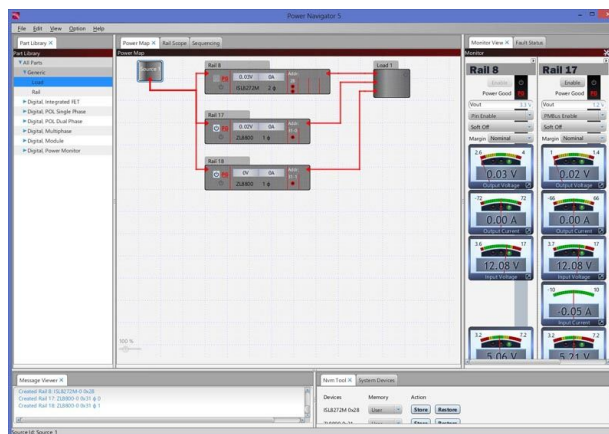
Power Navigator 5

File Edit View Option Help

Part Library ×
Part Library
▼All Parts
▼Generic
Load
Rail
▶Digital, Integrated FET
▶Digital, POL Single Phase
▶Digital, POL Dual Phase
▶Digital, Multiphase
▶Digital, Module
▶Digital, Power Monitor

Power Map × Rail Scope Sequencing
Power Map

Rail 8
0.03V 0A
ISL8272M 2 ϕ
Addr 28

Load 1

Rail 17
0.02V 0A
ZL8800 1 ϕ
Addr 31

Rail 18
0V 0A
ZL8800 1 ϕ
Addr 31

100 %

Monitor View × Fault Status
Monitor

Rail 8
Enable
Power Good
Vout 3.3 V
Pin Enable
Soft Off
Margin Nominal
2.6 4
0.03 V
Output Voltage
-72 72
0.00 A
Output Current
3.6 17
12.08 V
Input Voltage
3.2 7.2
5.06 V

Rail 17
Enable
Power Good
Vout 1.2 V
PMBus Enable
Soft Off
Margin Nominal
1 1.4
0.02 V
Output Voltage
-66 66
0.00 A
Output Current
3.7 17
12.08 V
Input Voltage
-10 10
-0.05 A
Input Current
3.2 7.2
5.21 V

Message Viewer ×
Created Rail 8: ISL8272M 0x28
Created Rail 17: ZL8800 0x31 ϕ 0
Created Rail 18: ZL8800 0x31 ϕ 1

Nvm Tool × System Devices
Devices Memory Action
ISL8272M 0x28 User Store Restore
ZL8800 0x31 User Store Restore

Source id: Source 1